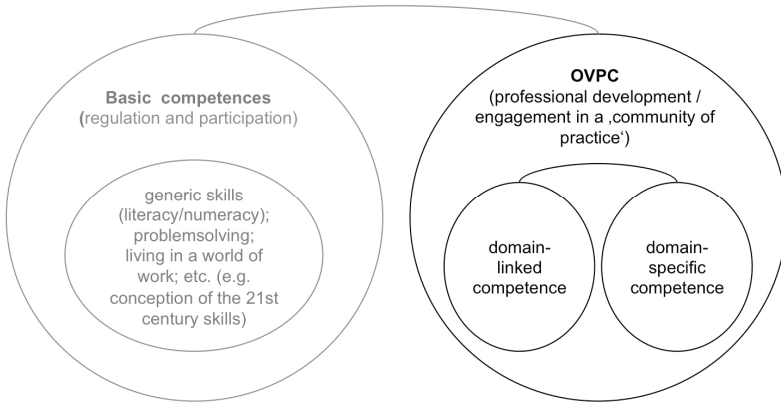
Basic competences
(regulation and participation)

generic skills (literacy/numeracy); problemsolving; living in a world of work; etc. (e.g. conception of the 21st century skills)

OVPC
(professional development / engagement in a ‚community of practice‘)

domain-linked competence

domain-specific competence